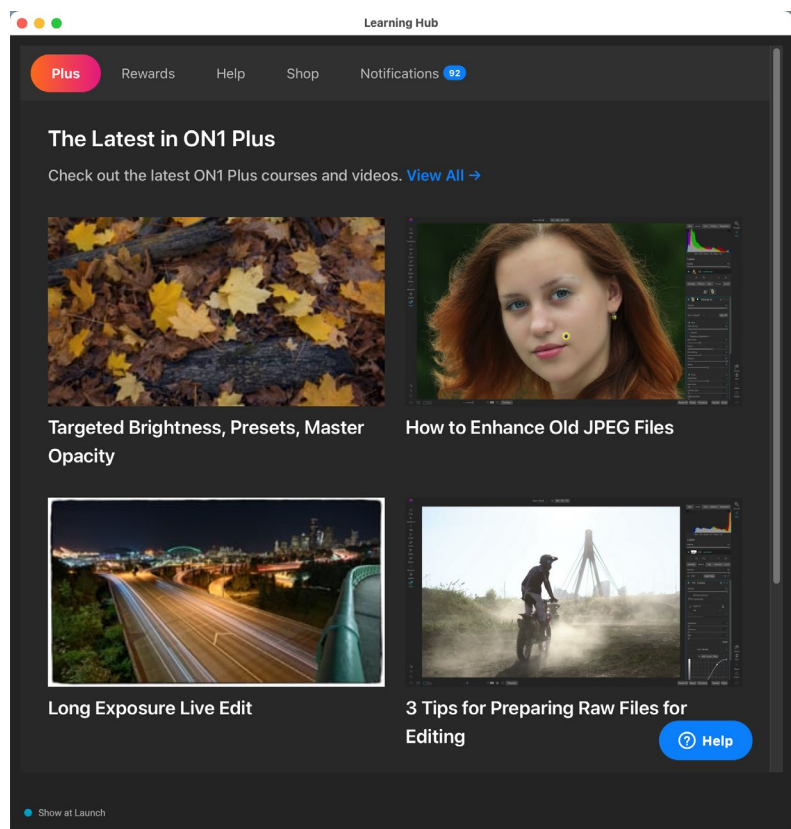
Learning Hub

Plus Rewards Help Shop Notifications 92

The Latest in ON1 Plus

Check out the latest ON1 Plus courses and videos. View All →

Targeted Brightness, Presets, Master Opacity

How to Enhance Old JPEG Files

Long Exposure Live Edit

3 Tips for Preparing Raw Files for Editing

? Help

Show at Launch